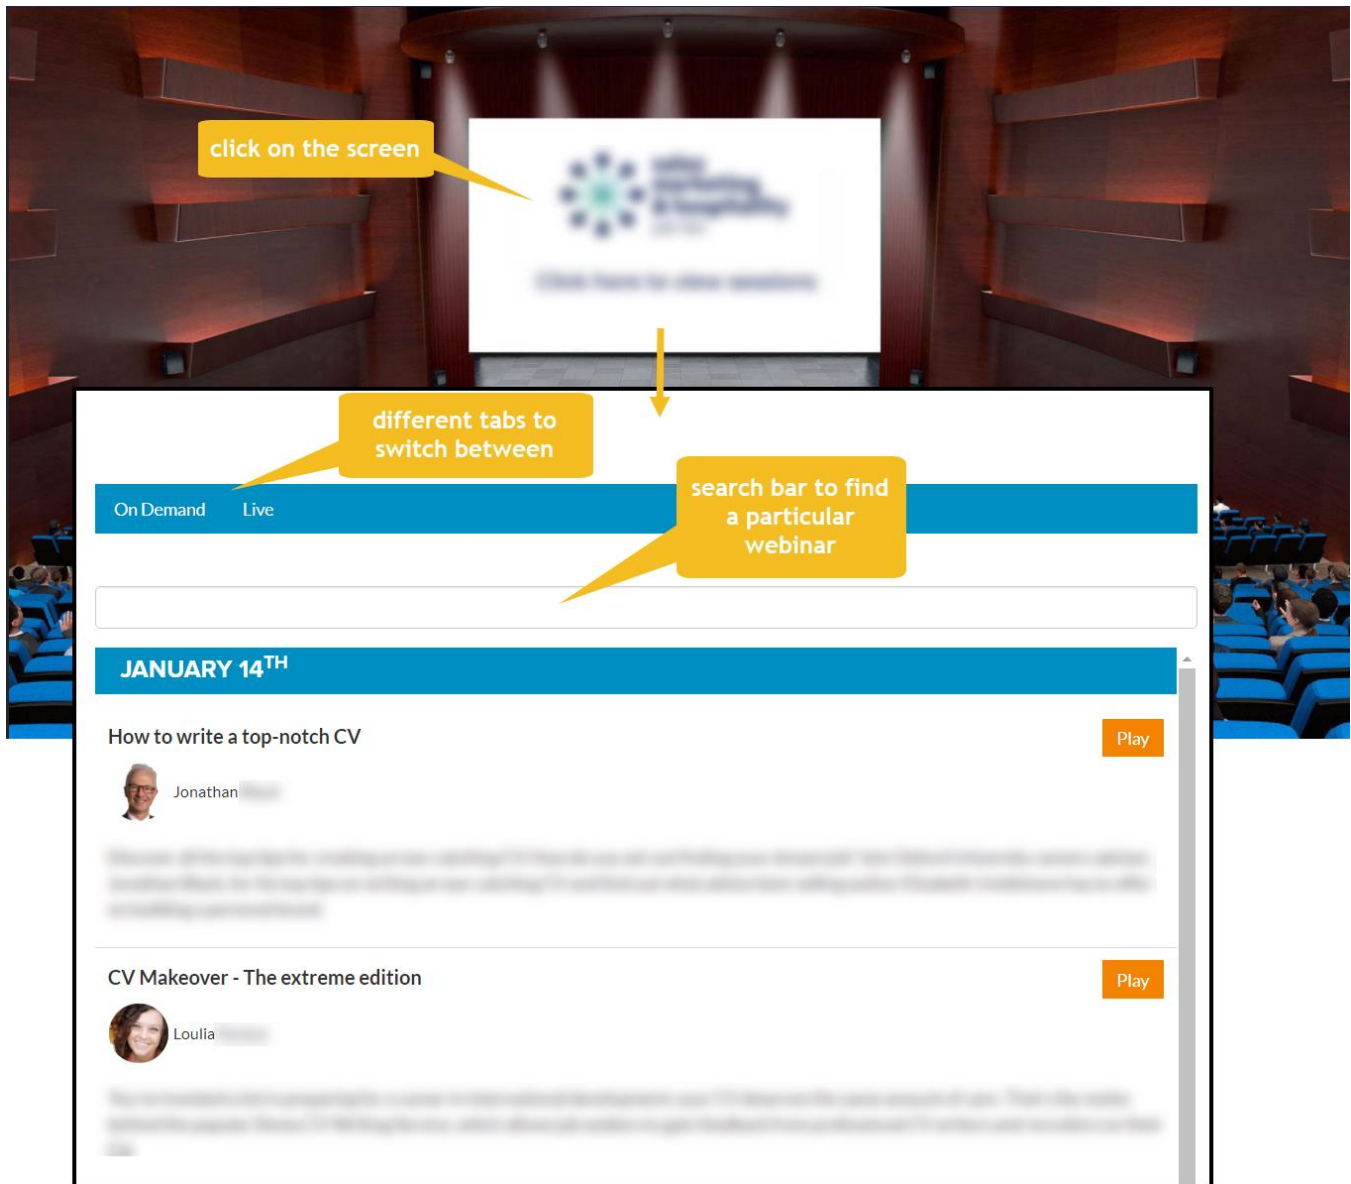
click on the screen

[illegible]

different tabs to switch between

search bar to find a particular webinar

On Demand Live

JANUARY 14$^{TH}$

How to write a top-notch CV

Play

Jonathan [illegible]

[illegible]

CV Makeover - The extreme edition

Play

Loulia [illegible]

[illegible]